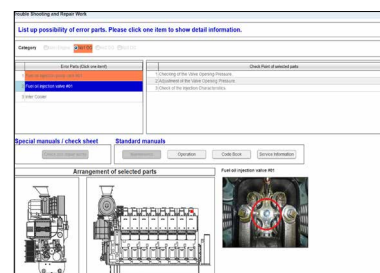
ouble Shooting and Repair Work

List up possibility of error parts. Please click one item to show detail information.

Category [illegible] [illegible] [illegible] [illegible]

| Error Parts (Click one item) | Check Point of selected parts |
|---|---|
| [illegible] | 1)Checking of the Valve Opening Pressure |
| Fuel oil injection valve #01 | 2)Adjustment of the Valve Opening Pressure |
| Cooler Cooler | 3)Check of the Injection Characteristics |

Special manuals / check sheet
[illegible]

Standard manuals
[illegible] Operation Code Book Service Information

Arrangement of selected parts

Fuel oil injection valve #01